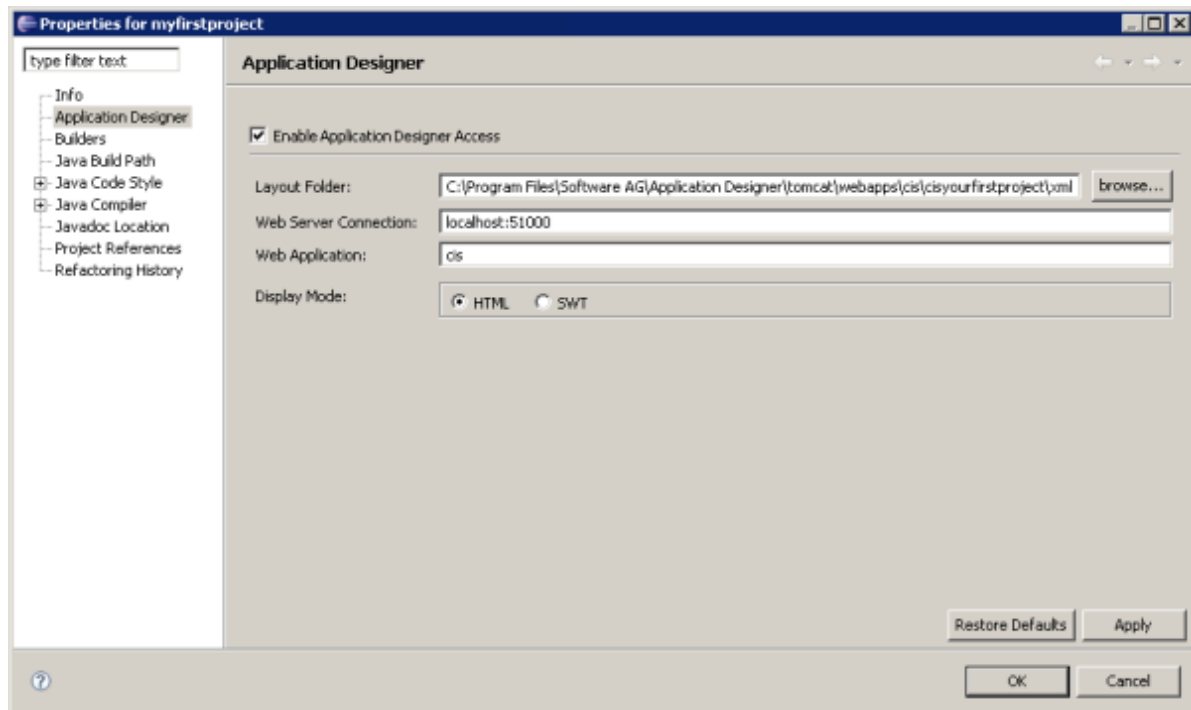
Properties for myfirstproject

type filter text

Info
Application Designer
Builders
Java Build Path
Java Code Style
Java Compiler
Javadoc Location
Project References
Refactoring History

Application Designer

Enable Application Designer Access

Layout Folder: C:\Program Files\Software AG\Application Designer\tomcat\webapps\cis\cisyourfirstproject\xml browse...
Web Server Connection: localhost:51000
Web Application: cis
Display Mode: HTML SWT

Restore Defaults Apply

OK Cancel